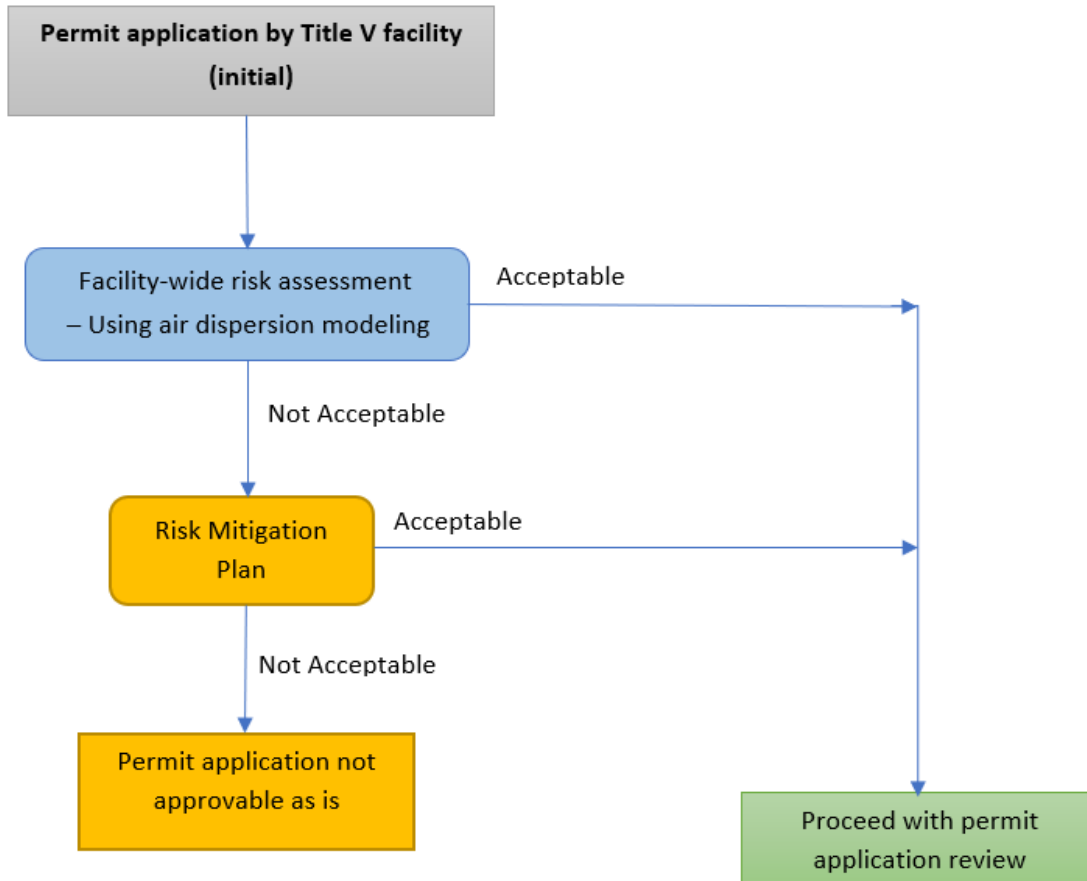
Permit application by Title V facility (initial)

Facility-wide risk assessment – Using air dispersion modeling

Acceptable

Not Acceptable

Risk Mitigation Plan

Acceptable

Not Acceptable

Permit application not approvable as is

Proceed with permit application review